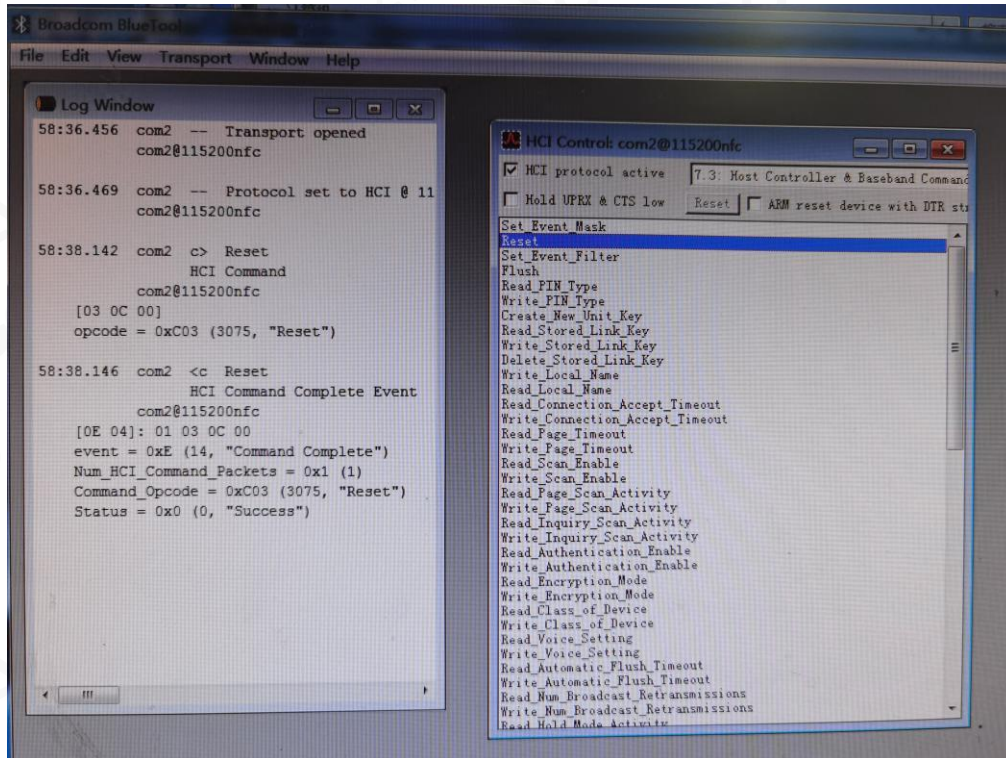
Broadcom BlueTool

File Edit View Transport Window Help

Log Window

58:36.456 com2 -- Transport opened
com2@115200nfc

58:36.469 com2 -- Protocol set to HCI @ 11
com2@115200nfc

58:38.142 com2 c> Reset
HCI Command
com2@115200nfc
[03 0C 00]
opcode = 0xC03 (3075, "Reset")

58:38.146 com2 <c Reset
HCI Command Complete Event
com2@115200nfc
[0E 04]: 01 03 0C 00
event = 0xE (14, "Command Complete")
Num_HCI_Command_Packets = 0x1 (1)
Command_Opcode = 0xC03 (3075, "Reset")
Status = 0x0 (0, "Success")

HCI Control: com2@115200nfc

HCI protocol active

7.3: Host Controller & Baseband Comman

Hold UPRX & CTS low

Reset

ARM reset device with DTR st

Set_Event_Mask
Reset
Set_Event_Filter
Flush
Read_PIN_Type
Write_PIN_Type
Create_New_Unit_Key
Read_Stored_Link_Key
Write_Stored_Link_Key
Delete_Stored_Link_Key
Write_Local_Name
Read_Local_Name
Read_Connection_Accept_Timeout
Write_Connection_Accept_Timeout
Read_Page_Timeout
Write_Page_Timeout
Read_Scan_Enable
Write_Scan_Enable
Read_Page_Scan_Activity
Write_Page_Scan_Activity
Read_Inquiry_Scan_Activity
Write_Inquiry_Scan_Activity
Read_Authentication_Enable
Write_Authentication_Enable
Read_Encryption_Mode
Write_Encryption_Mode
Read_Class_of_Device
Write_Class_of_Device
Read_Voice_Setting
Write_Voice_Setting
Read_Automatic_Flush_Timeout
Write_Automatic_Flush_Timeout
Read_Num_Broadcast_Retransmissions
Write_Num_Broadcast_Retransmissions
Read_Hold_Mode_Activity